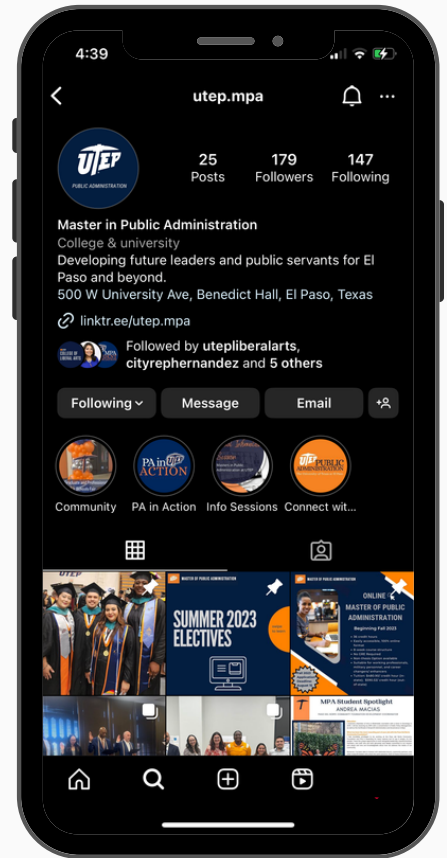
4:39

utep.mpa

UTEP PUBLIC ADMINISTRATION

25 Posts
179 Followers
147 Following

Master in Public Administration
College & university
Developing future leaders and public servants for El Paso and beyond.
500 W University Ave, Benedict Hall, El Paso, Texas

linktr.ee/utep.mpa

Followed by utepliberalarts, cityrephernandez and 5 others

Following
Message
Email

Community
PA in Action
Info Sessions
Connect wit...

MASTER OF PUBLIC ADMINISTRATION
SUMMER 2023 ELECTIVES

MASTER OF PUBLIC ADMINISTRATION
ONLINE
MASTER OF PUBLIC ADMINISTRATION
Beginning Fall 2023

MPA Student Spotlight
ANDREA MACIAS